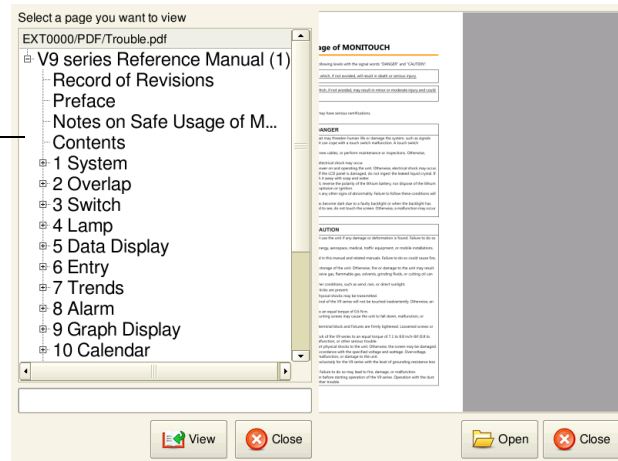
Select a page you want to view

EXT0000/PDF/Trouble.pdf

V9 series Reference Manual (1)
Record of Revisions
Preface
Notes on Safe Usage of M...
Contents
1 System
2 Overlap
3 Switch
4 Lamp
5 Data Display
6 Entry
7 Trends
8 Alarm
9 Graph Display
10 Calendar

View
Close

age of MONITOUCH

DANGER

AUTION

Open
Close